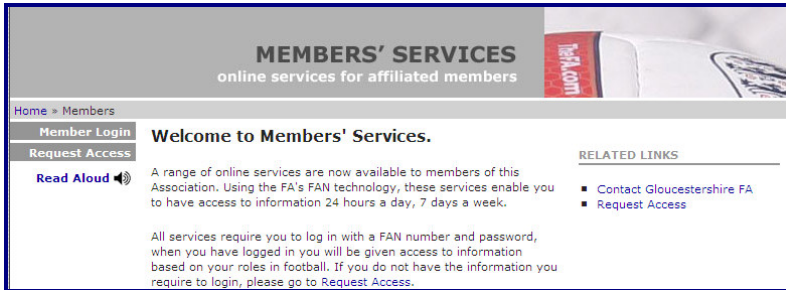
MEMBERS' SERVICES
online services for affiliated members

TheFA.com

Home » Members

Member Login
Request Access
Read Aloud

Welcome to Members' Services.

A range of online services are now available to members of this Association. Using the FA's FAN technology, these services enable you to have access to information 24 hours a day, 7 days a week.

All services require you to log in with a FAN number and password, when you have logged in you will be given access to information based on your roles in football. If you do not have the information you require to login, please go to Request Access.

RELATED LINKS

Contact Gloucestershire FA
Request Access